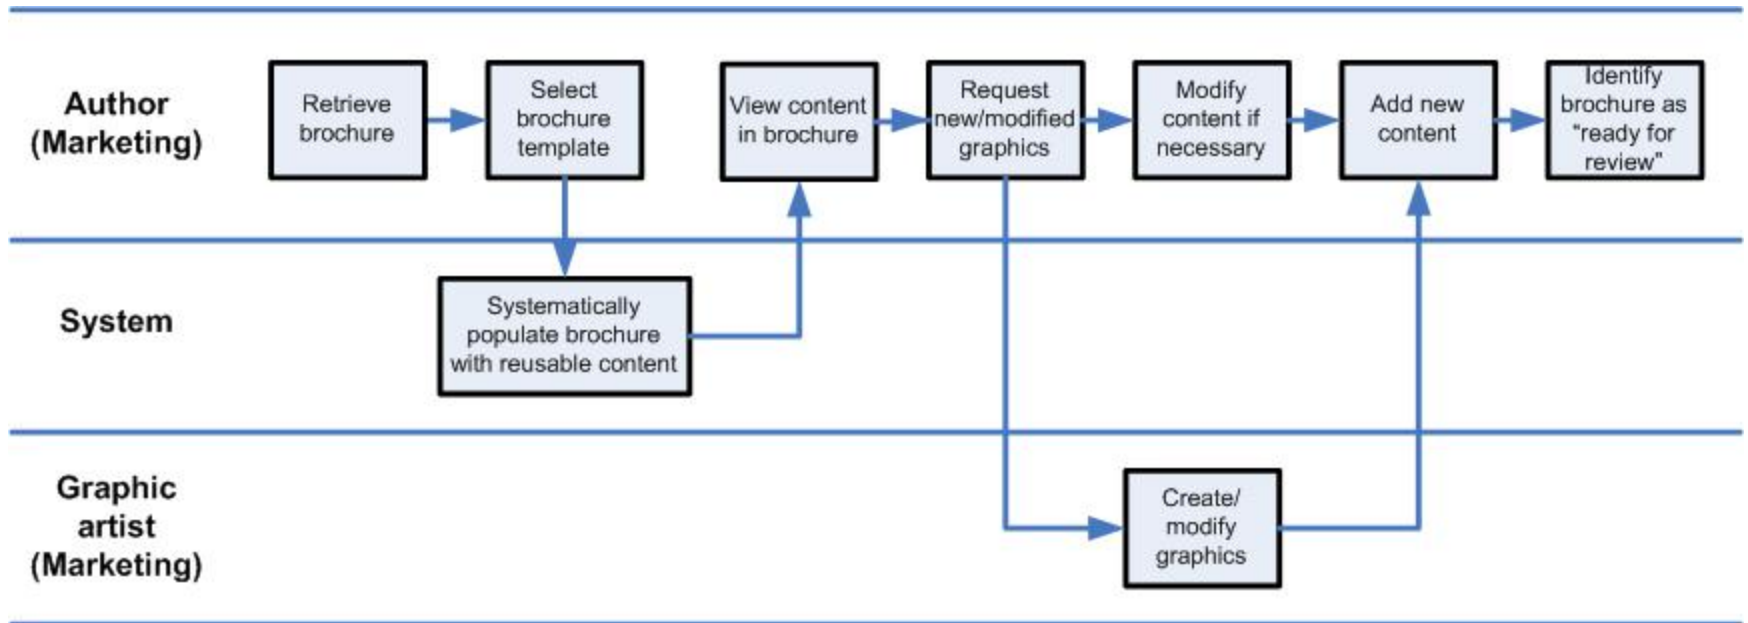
Author (Marketing)

Retrieve brochure

Select brochure template

View content in brochure

Request new/modified graphics

Modify content if necessary

Add new content

Identify brochure as "ready for review"

System

Systematically populate brochure with reusable content

Graphic artist (Marketing)

Create/ modify graphics